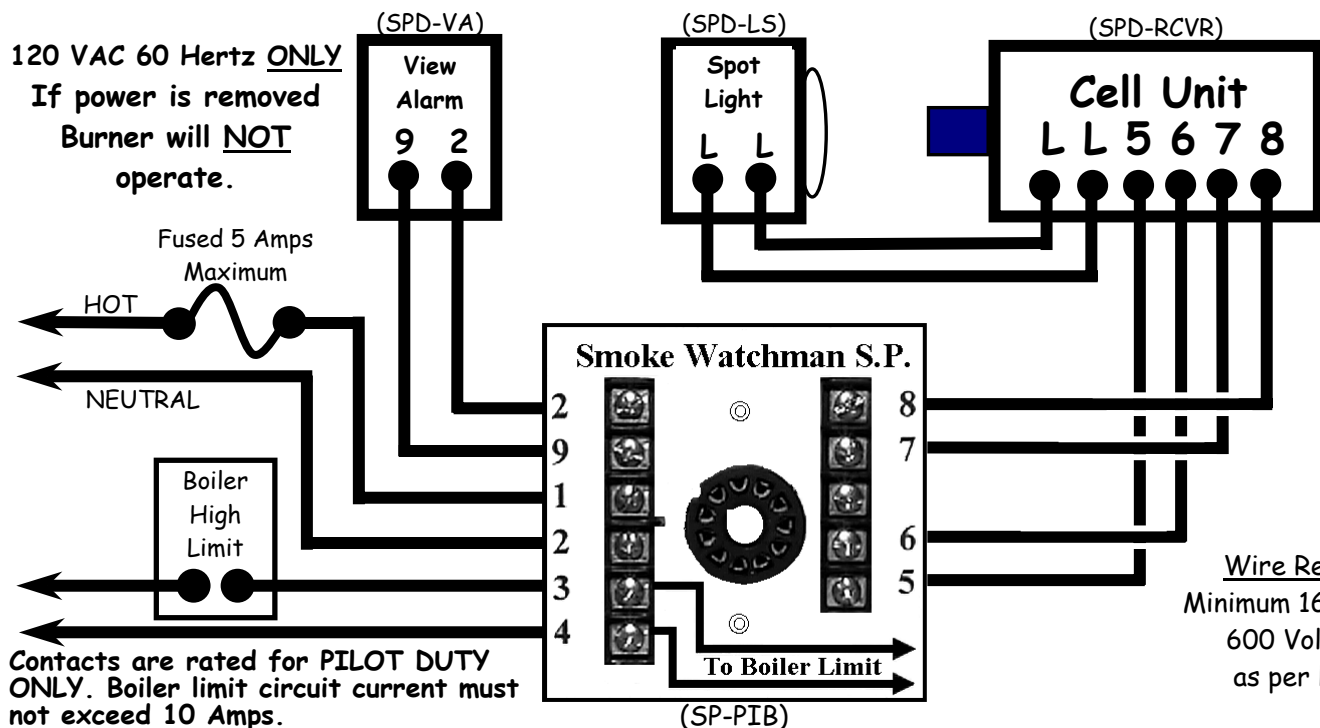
120 VAC 60 Hertz ONLY
If power is removed
Burner will NOT
operate.

(SPD-VA)
View
Alarm
9 2

(SPD-LS)
Spot
Light
L L

(SPD-RCVR)
Cell Unit
L L 5 6 7 8

Fused 5 Amps
Maximum

HOT

NEUTRAL

Boiler
High
Limit

Smoke Watchman S.P.
2
9
1
2
3
4
8
7
6
5
To Boiler Limit

(SP-PIB)

Contacts are rated for PILOT DUTY ONLY. Boiler limit circuit current must not exceed 10 Amps.

Wire Re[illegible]
Minimum 16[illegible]
600 Vol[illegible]
as per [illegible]